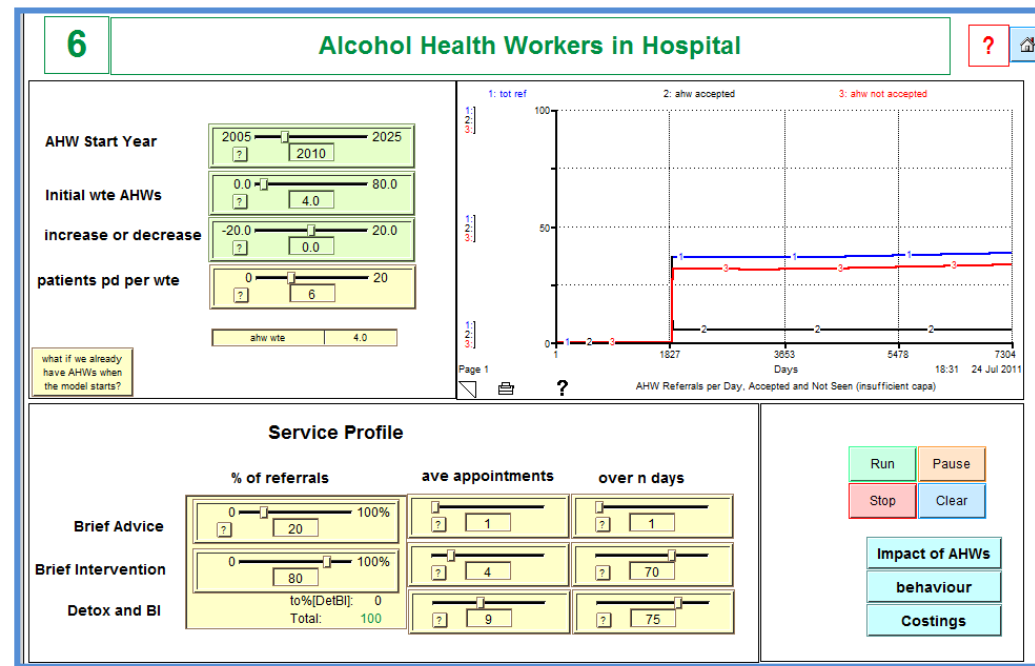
6

Alcohol Health Workers in Hospital

?

AHW Start Year
2005 2025
?
2010

Initial wte AHWs
0.0 80.0
?
4.0

increase or decrease
-20.0 20.0
?
0.0

patients pd per wte
0 20
?
6

| ahw wte | 4.0 |
|---|---|

what if we already have AHWs when the model starts?

1: tot ref
2: ahw accepted
3: ahw not accepted

100
50
0

1 1827 3653 5478 7304
Days
Page 1
18:31 24 Jul 2011
?
AHW Referrals per Day, Accepted and Not Seen (insufficient capa)

Service Profile

% of referrals
ave appointments
over n days

Brief Advice
0 100%
?
20
?
1
?
1

Brief Intervention
0 100%
?
80
?
4
?
70

Detox and BI
to%[DetBI]: 0
Total: 100
?
9
?
75

Run
Pause
Stop
Clear

Impact of AHWs
behaviour
Costings